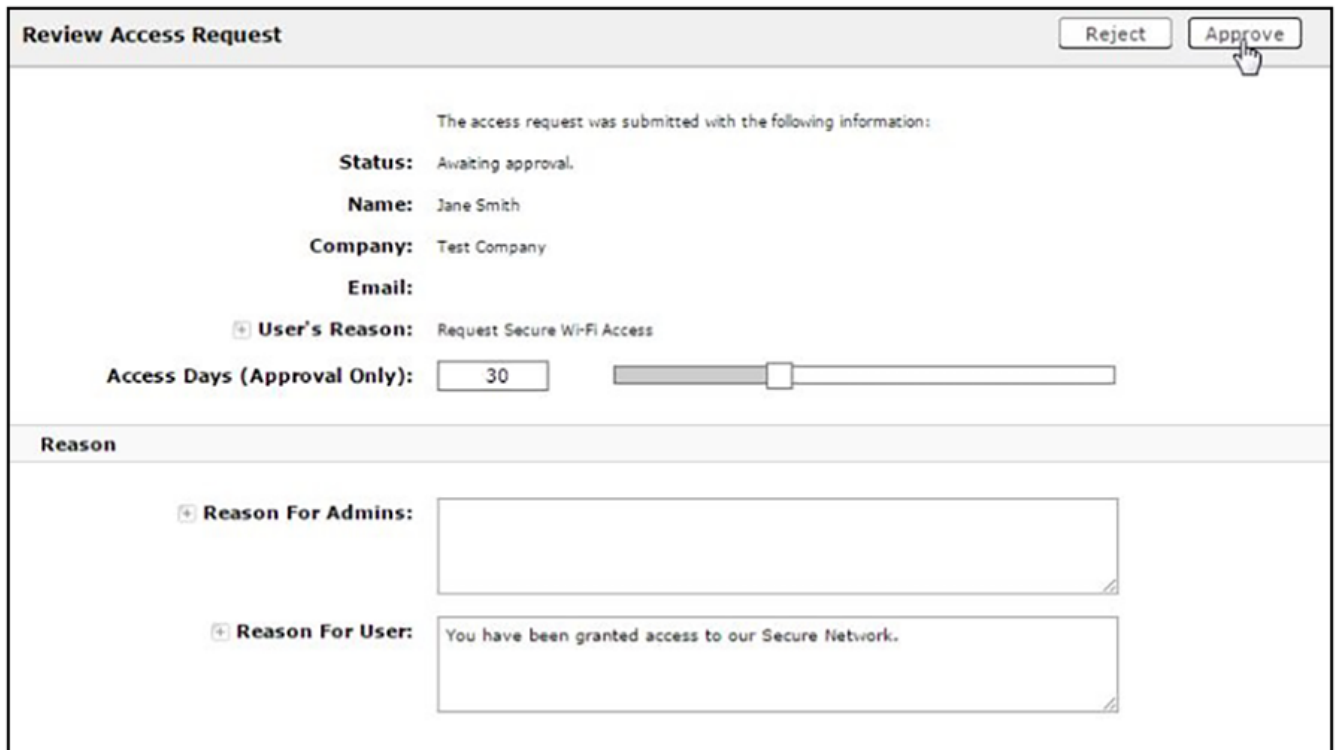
Review Access Request

Reject

Approve

The access request was submitted with the following information:

Status: Awaiting approval.

Name: Jane Smith

Company: Test Company

Email:

+ User's Reason: Request Secure Wi-Fi Access

Access Days (Approval Only): 30

Reason

+ Reason For Admins:

+ Reason For User: You have been granted access to our Secure Network.